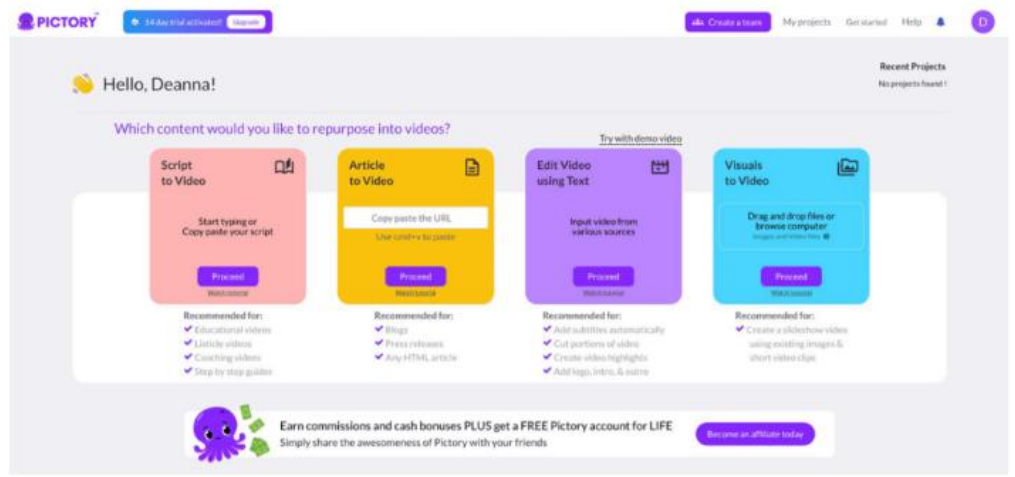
PICTORY

14 day trial activated! Upgrade

Create a team My projects Get started Help D

Hello, Deanna!

Recent Projects
No projects found !

Which content would you like to repurpose into videos?

Try with demo video

Script to Video

Start typing or Copy paste your script

Proceed

Watch tutorial

Recommended for:
Educational videos
Listicle videos
Coaching videos
Step by step guides

Article to Video

Copy paste the URL

Use ctrl+v to paste

Proceed

Watch tutorial

Recommended for:
Blogs
Press releases
Any HTML article

Edit Video using Text

Input video from various sources

Proceed

Watch tutorial

Recommended for:
Add subtitles automatically
Cut portions of video
Create video highlights
Add logo, intro, & outro

Visuals to Video

Drag and drop files or browse computer

Images and Video files

Proceed

Watch tutorial

Recommended for:
Create a slideshow video using existing images & short video clips

Earn commissions and cash bonuses PLUS get a FREE Pictory account for LIFE
Simply share the awesomeness of Pictory with your friends

Become an affiliate today